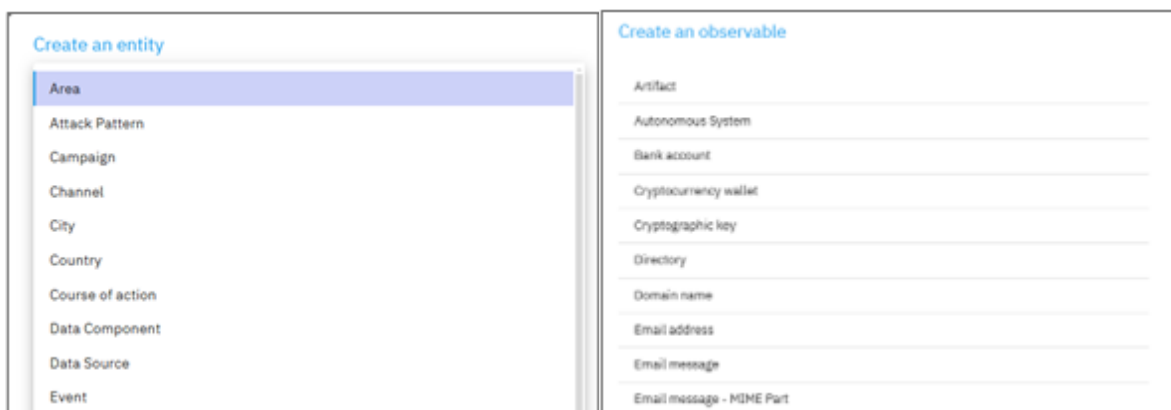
Create an entity

Area
Attack Pattern
Campaign
Channel
City
Country
Course of action
Data Component
Data Source
Event

Create an observable

Artifact
Autonomous System
Bank account
Cryptocurrency wallet
Cryptographic key
Directory
Domain name
Email address
Email message
Email message - MIME Part